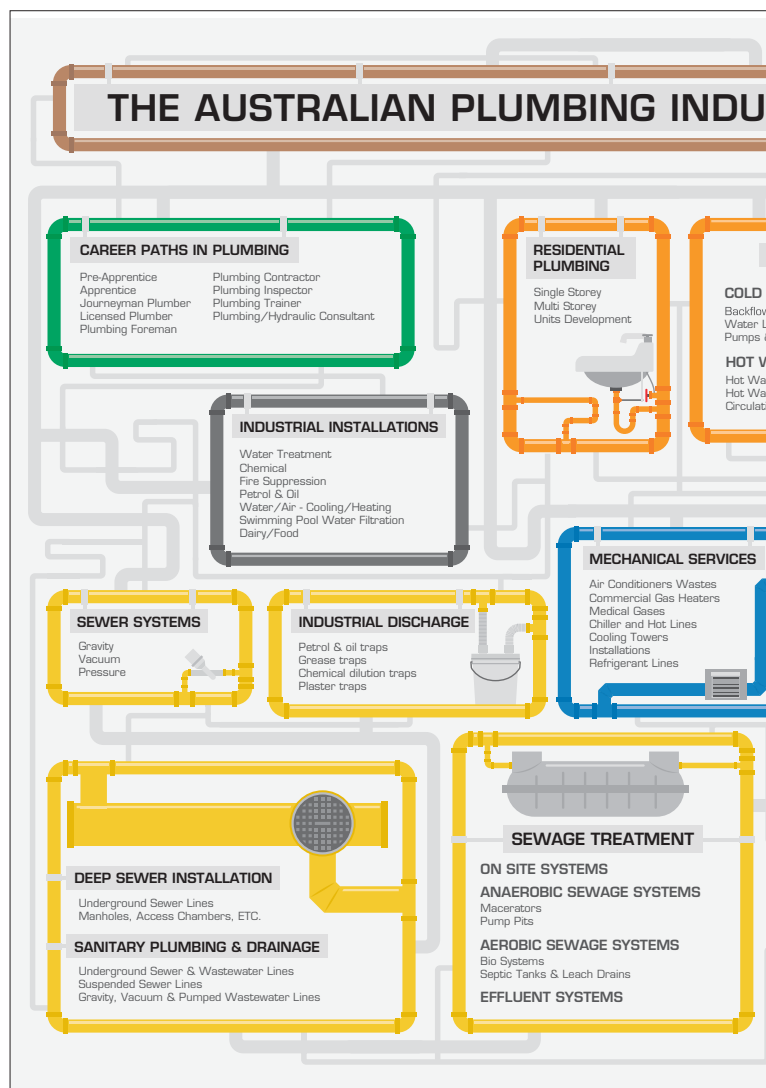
THE AUSTRALIAN PLUMBING INDU

CAREER PATHS IN PLUMBING

Pre-Apprentice
Apprentice
Journeyman Plumber
Licensed Plumber
Plumbing Foreman

Plumbing Contractor
Plumbing Inspector
Plumbing Trainer
Plumbing/Hydraulic Consultant

RESIDENTIAL PLUMBING

Single Storey
Multi Storey
Units Development

COLD
Backflow
Water L
Pumps

HOT W
Hot Wa
Hot Wa
Circulat

INDUSTRIAL INSTALLATIONS

Water Treatment
Chemical
Fire Suppression
Petrol & Oil
Water/Air - Cooling/Heating
Swimming Pool Water Filtration
Dairy/Food

MECHANICAL SERVICES

Air Conditioners Wastes
Commercial Gas Heaters
Medical Gases
Chiller and Hot Lines
Cooling Towers
Installations
Refrigerant Lines

SEWER SYSTEMS

Gravity
Vacuum
Pressure

INDUSTRIAL DISCHARGE

Petrol & oil traps
Grease traps
Chemical dilution traps
Plaster traps

DEEP SEWER INSTALLATION

Underground Sewer Lines
Manholes, Access Chambers, ETC.

SANITARY PLUMBING & DRAINAGE

Underground Sewer & Wastewater Lines
Suspended Sewer Lines
Gravity, Vacuum & Pumped Wastewater Lines

SEWAGE TREATMENT

ON SITE SYSTEMS

ANAEROBIC SEWAGE SYSTEMS
Macerators
Pump Pits

AEROBIC SEWAGE SYSTEMS
Bio Systems
Septic Tanks & Leach Drains

EFFLUENT SYSTEMS